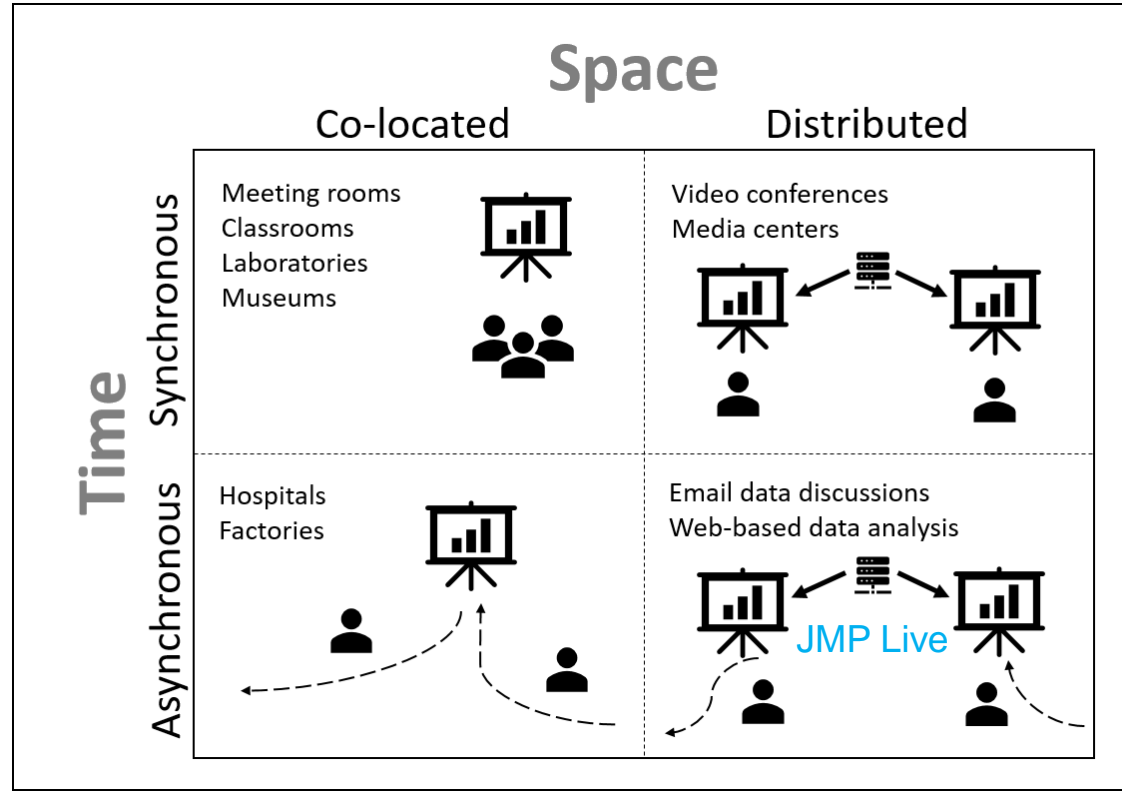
Space

Co-located

Distributed

Time

Synchronous

Asynchronous

Meeting rooms
Classrooms
Laboratories
Museums

Video conferences
Media centers

Hospitals
Factories

Email data discussions
Web-based data analysis

JMP Live